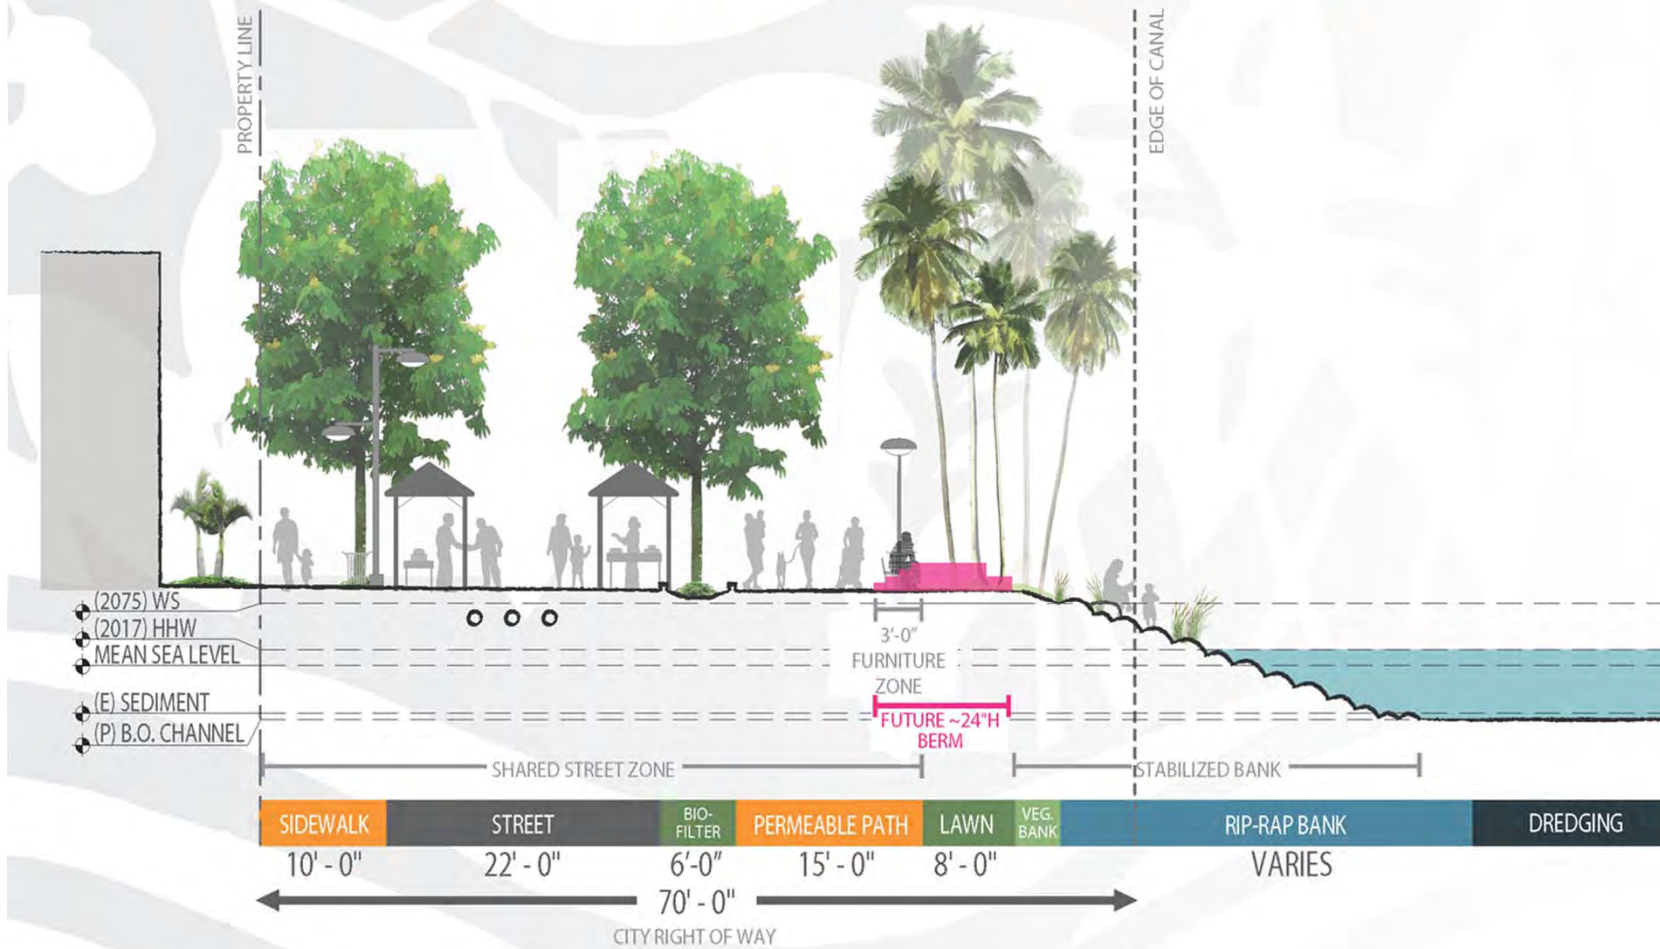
PROPERTY LINE

EDGE OF CANAL

(2075) WS
(2017) HHW
MEAN SEA LEVEL
(E) SEDIMENT
(P) B.O. CHANNEL

3'-0"
FURNITURE ZONE

FUTURE ~24"H BERM

SHARED STREET ZONE

STABILIZED BANK

| SIDEWALK | STREET | BIO-FILTER | PERMEABLE PATH | LAWN | VEG. BANK | RIP-RAP BANK | DREDGING |
|---|---|---|---|---|---|---|---|
| 10' - 0" | 22' - 0" | 6'-0" | 15' - 0" | 8' - 0" | | VARIES | |

70' - 0"
CITY RIGHT OF WAY